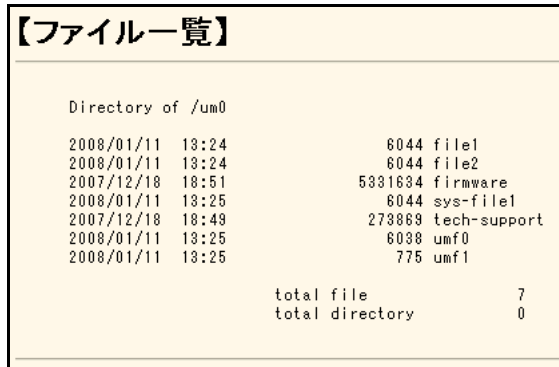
【ファイル一覧】

Directory of /um0

| | | | |
|---|---|---|---|
| 2008/01/11 | 13:24 | 6044 | file1 |
| 2008/01/11 | 13:24 | 6044 | file2 |
| 2007/12/18 | 18:51 | 5331634 | firmware |
| 2008/01/11 | 13:25 | 6044 | sys-file1 |
| 2007/12/18 | 18:49 | 273869 | tech-support |
| 2008/01/11 | 13:25 | 6038 | umf0 |
| 2008/01/11 | 13:25 | 775 | umf1 |

total file 7
total directory 0